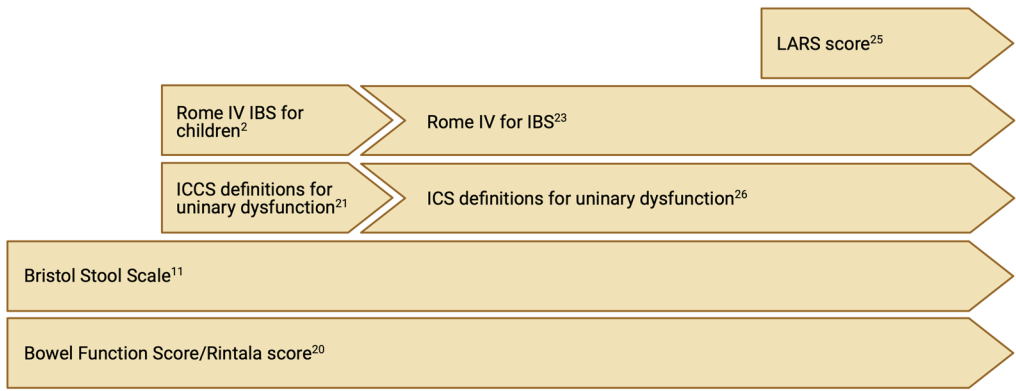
LARS score$^{25}$

Rome IV IBS for children$^{2}$

Rome IV for IBS$^{23}$

ICCS definitions for uninary dysfunction$^{21}$

ICS definitions for uninary dysfunction$^{26}$

Bristol Stool Scale$^{11}$

Bowel Function Score/Rintala score$^{20}$